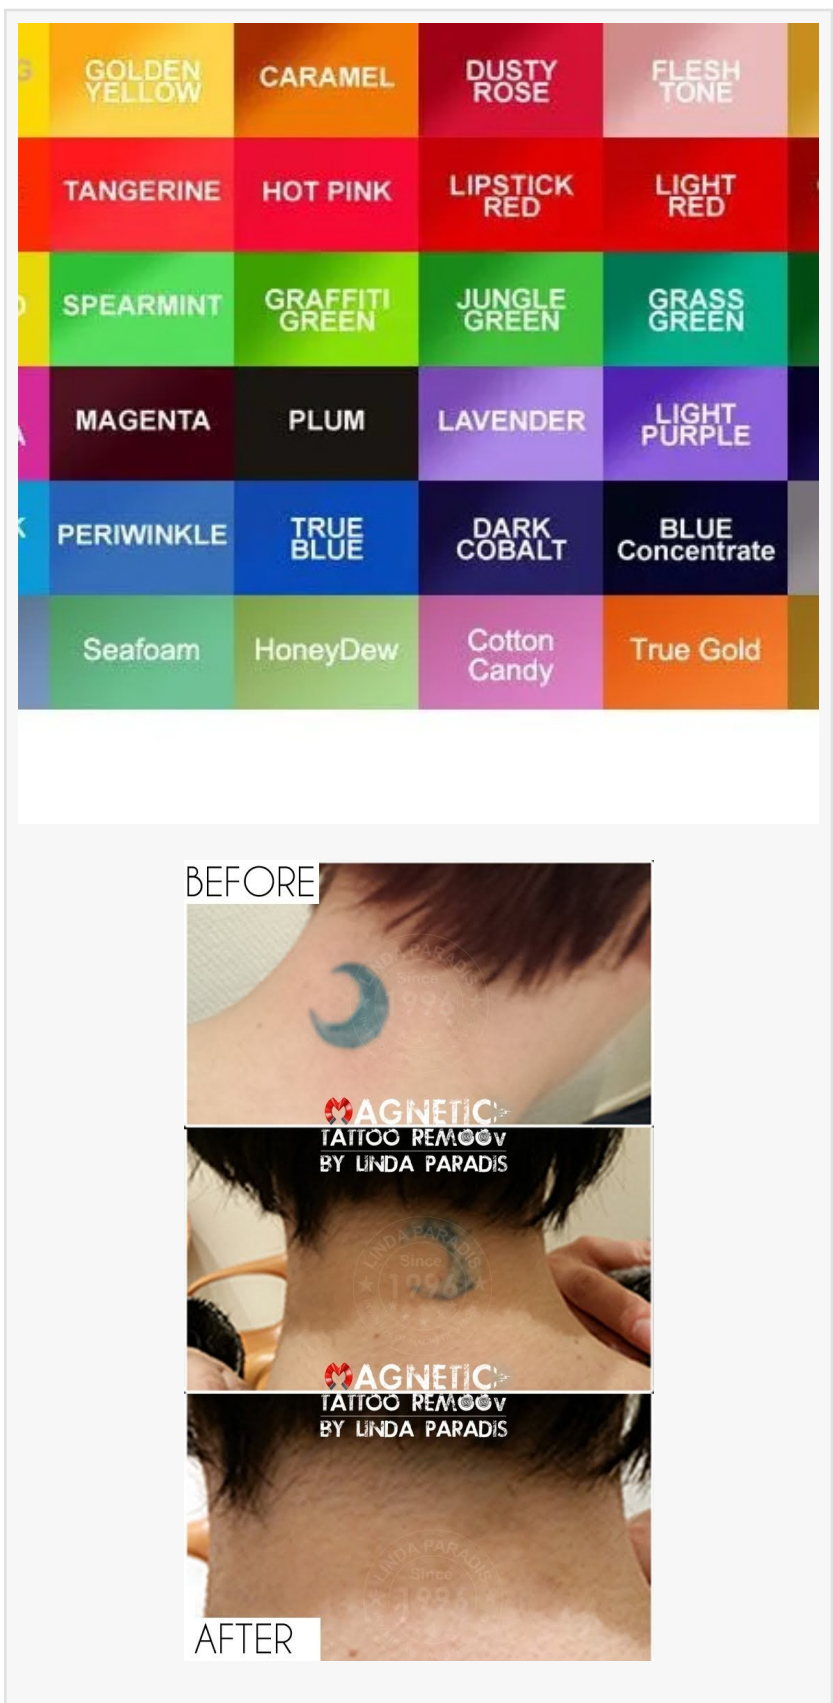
| GOLDEN YELLOW | CARAMEL | DUSTY ROSE | FLESH TONE |
|---|---|---|---|
| TANGERINE | HOT PINK | LIPSTICK RED | LIGHT RED |
| SPEARMINT | GRAFFITI GREEN | JUNGLE GREEN | GRASS GREEN |
| MAGENTA | PLUM | LAVENDER | LIGHT PURPLE |
| PERIWINKLE | TRUE BLUE | DARK COBALT | BLUE Concentrate |
| Seafoam | HoneyDew | Cotton Candy | True Gold |

BEFORE

LINDA PARADIS Since 1996

MAGNETIC TATTOO REMOOV BY LINDA PARADIS

LINDA PARADIS Since 1996

MAGNETIC TATTOO REMOOV BY LINDA PARADIS

LINDA PARADIS Since 1996

AFTER